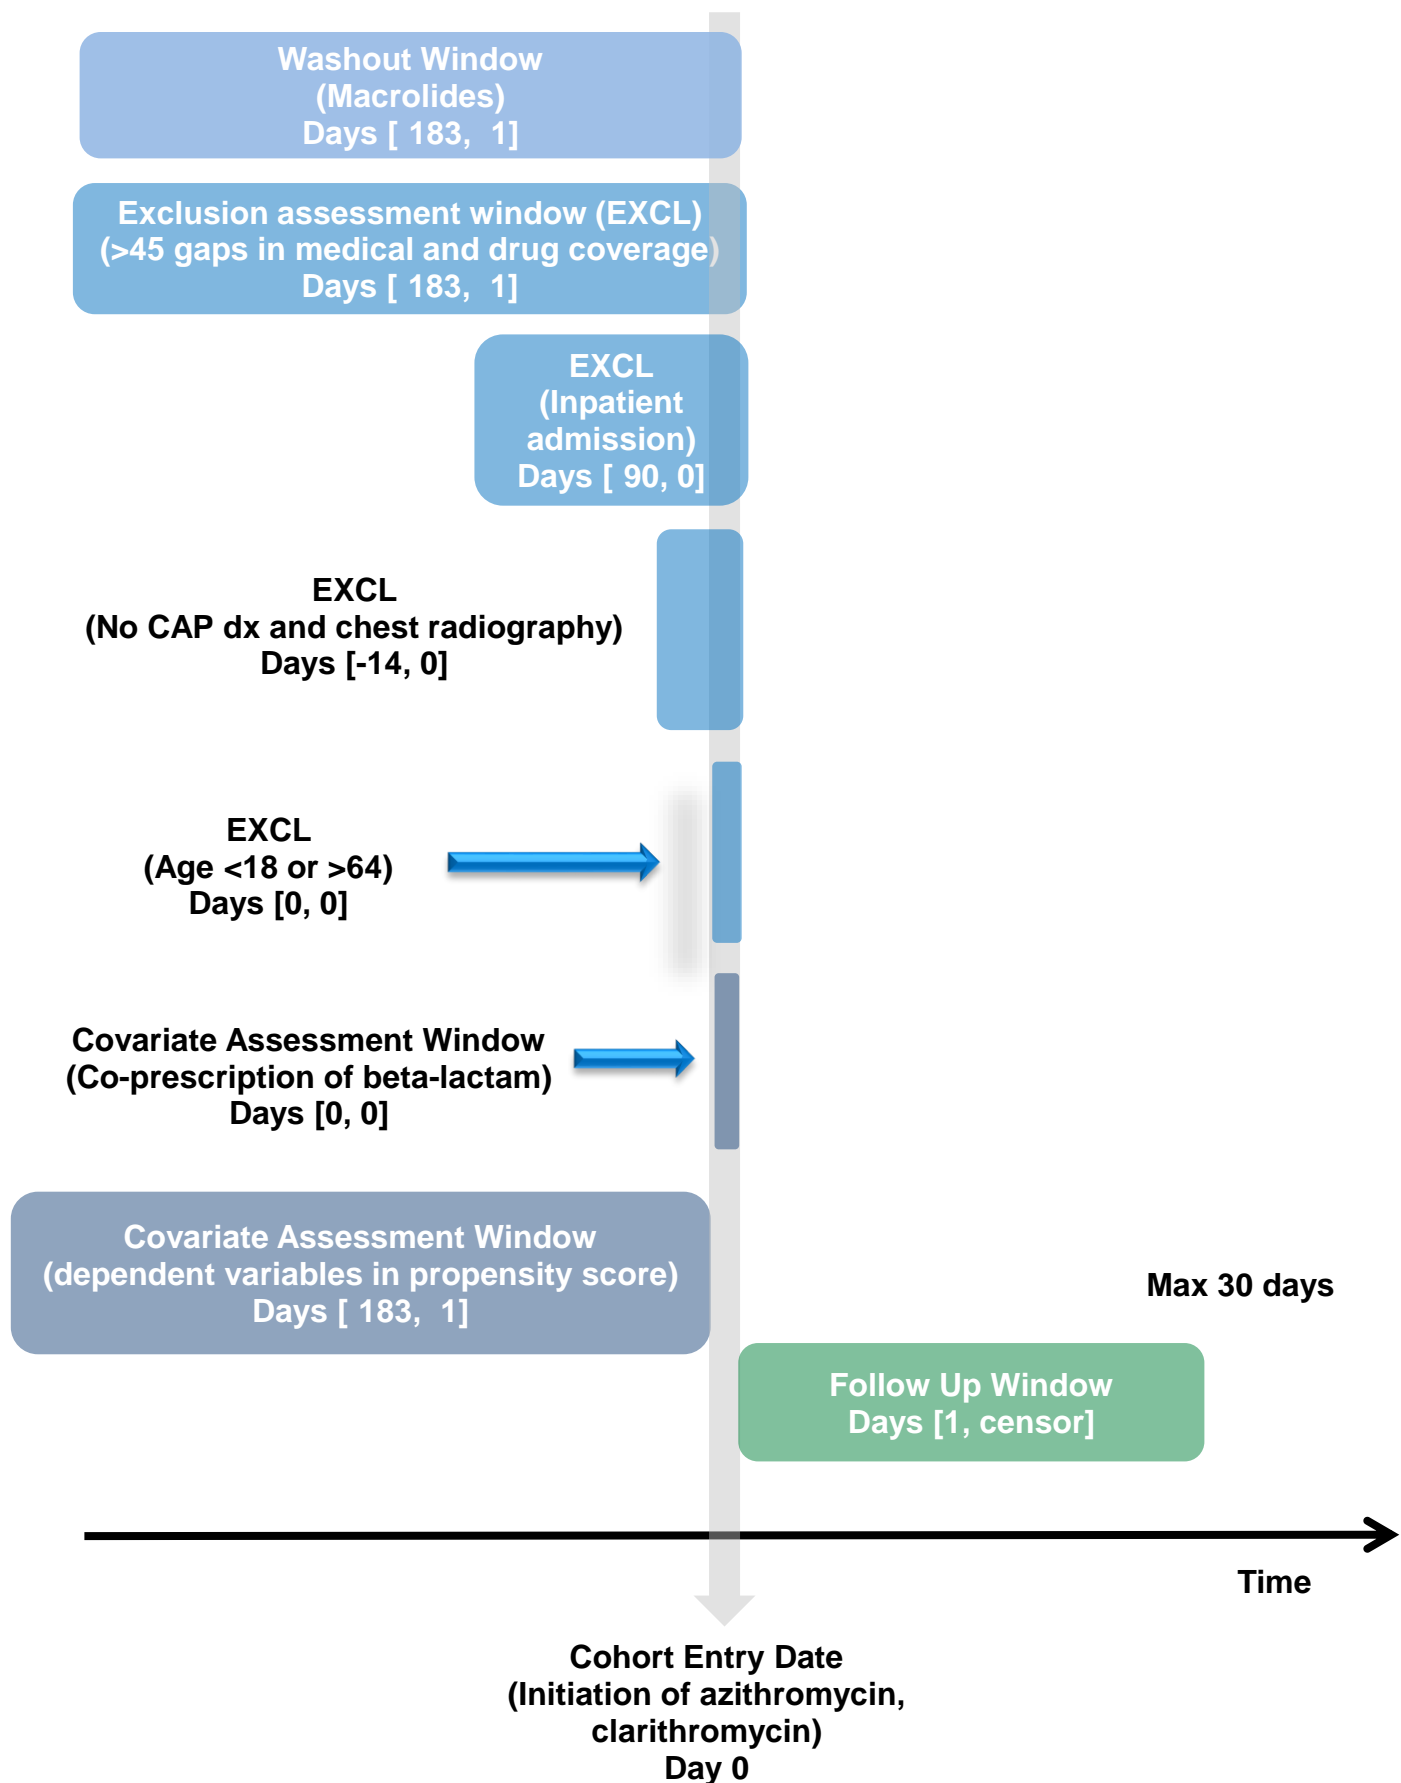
Washout Window
(Macrolides)
Days [ 183, 1]

Exclusion assessment window (EXCL)
(>45 gaps in medical and drug coverage)
Days [ 183, 1]

EXCL
(Inpatient admission)
Days [ 90, 0]

EXCL
(No CAP dx and chest radiography)
Days [-14, 0]

EXCL
(Age <18 or >64)
Days [0, 0]

Covariate Assessment Window
(Co-prescription of beta-lactam)
Days [0, 0]

Covariate Assessment Window
(dependent variables in propensity score)
Days [ 183, 1]

Max 30 days

Follow Up Window
Days [1, censor]

Time

Cohort Entry Date
(Initiation of azithromycin, clarithromycin)
Day 0